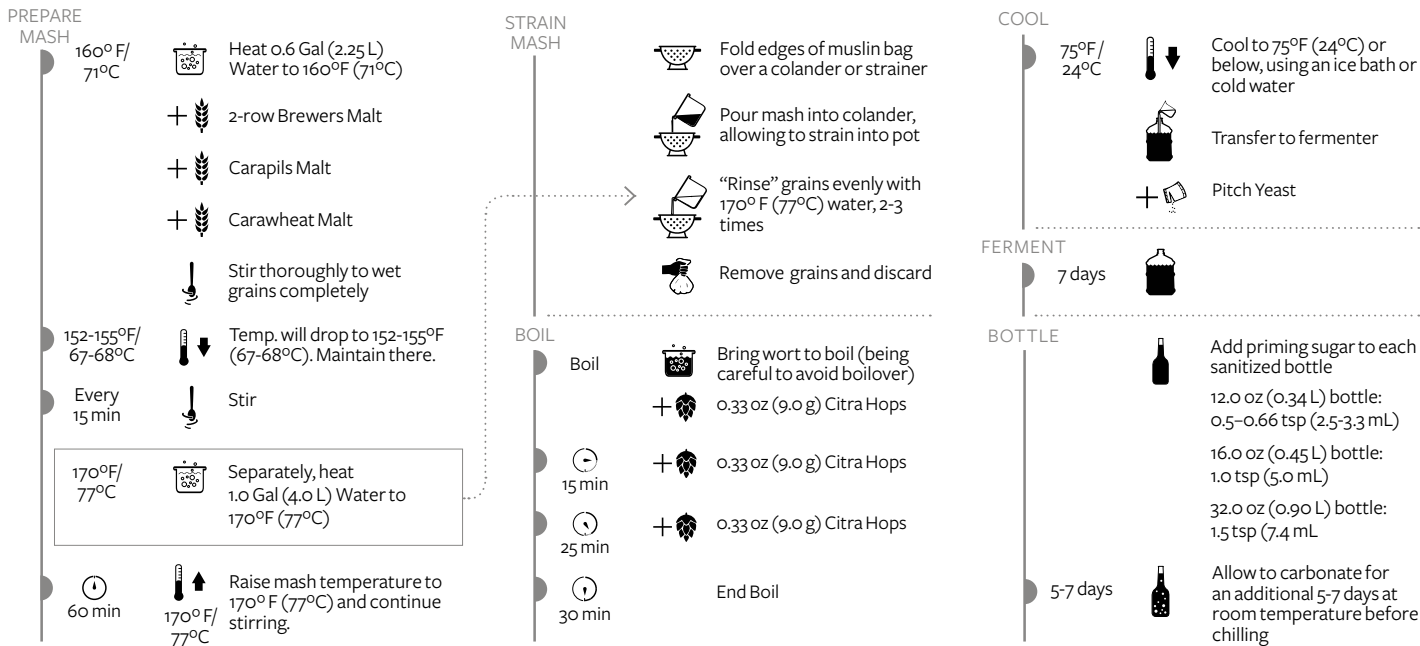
PREPARE MASH

160º F/ 71ºC
Heat 0.6 Gal (2.25 L) Water to 160ºF (71ºC)

+ 2-row Brewers Malt

+ Carapils Malt

+ Carawheat Malt

Stir thoroughly to wet grains completely

152-155ºF/ 67-68ºC
Temp. will drop to 152-155ºF (67-68ºC). Maintain there.

Every 15 min
Stir

170ºF/ 77ºC
Separately, heat 1.0 Gal (4.0 L) Water to 170ºF (77ºC)

60 min
170º F/ 77ºC
Raise mash temperature to 170º F (77ºC) and continue stirring.

STRAIN MASH

Fold edges of muslin bag over a colander or strainer

Pour mash into colander, allowing to strain into pot

"Rinse" grains evenly with 170º F (77ºC) water, 2-3 times

Remove grains and discard

BOIL

Boil
Bring wort to boil (being careful to avoid boilover)

+ 0.33 oz (9.0 g) Citra Hops

15 min
+ 0.33 oz (9.0 g) Citra Hops

25 min
+ 0.33 oz (9.0 g) Citra Hops

30 min
End Boil

COOL

75ºF / 24ºC
Cool to 75ºF (24ºC) or below, using an ice bath or cold water

Transfer to fermenter

+ Pitch Yeast

FERMENT

7 days

BOTTLE

Add priming sugar to each sanitized bottle

12.0 oz (0.34 L) bottle: 0.5–0.66 tsp (2.5-3.3 mL)

16.0 oz (0.45 L) bottle: 1.0 tsp (5.0 mL)

32.0 oz (0.90 L) bottle: 1.5 tsp (7.4 mL

5-7 days
Allow to carbonate for an additional 5-7 days at room temperature before chilling